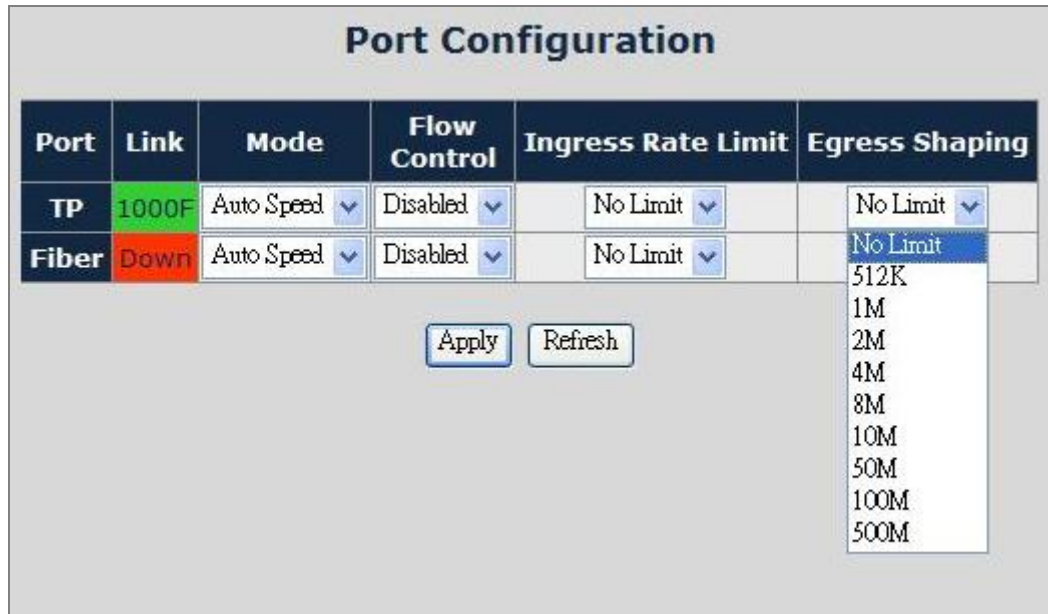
Port Configuration

| Port | Link | Mode | Flow Control | Ingress Rate Limit | Egress Shaping |
|---|---|---|---|---|---|
| TP | 1000F | Auto Speed | Disabled | No Limit | No Limit |
| Fiber | Down | Auto Speed | Disabled | No Limit | |

No Limit
512K
1M
2M
4M
8M
10M
50M
100M
500M

Apply Refresh